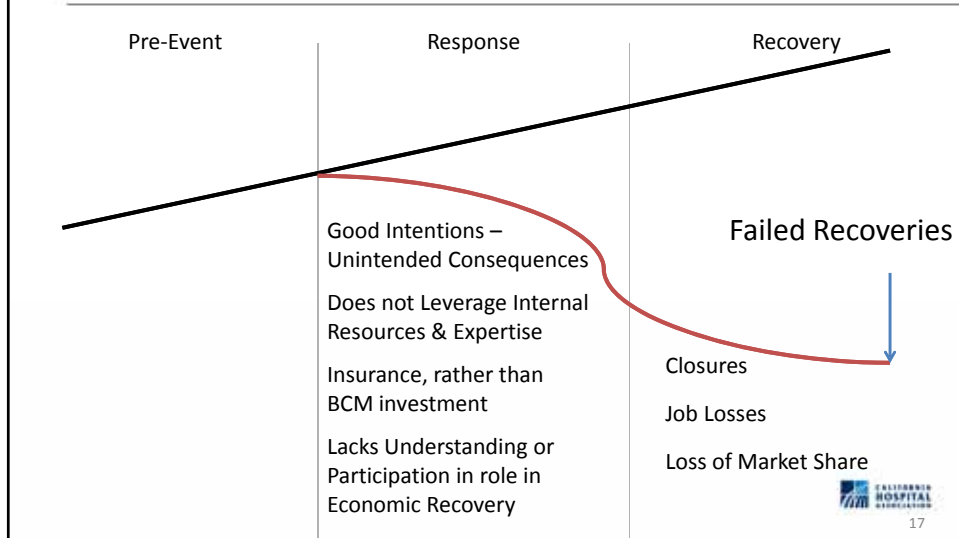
Pre-Event

Response

Recovery

Failed Recoveries

Good Intentions – Unintended Consequences

Does not Leverage Internal Resources & Expertise

Insurance, rather than BCM investment

Lacks Understanding or Participation in role in Economic Recovery

Closures

Job Losses

Loss of Market Share

CALIFORNIA HOSPITAL ASSOCIATION

17